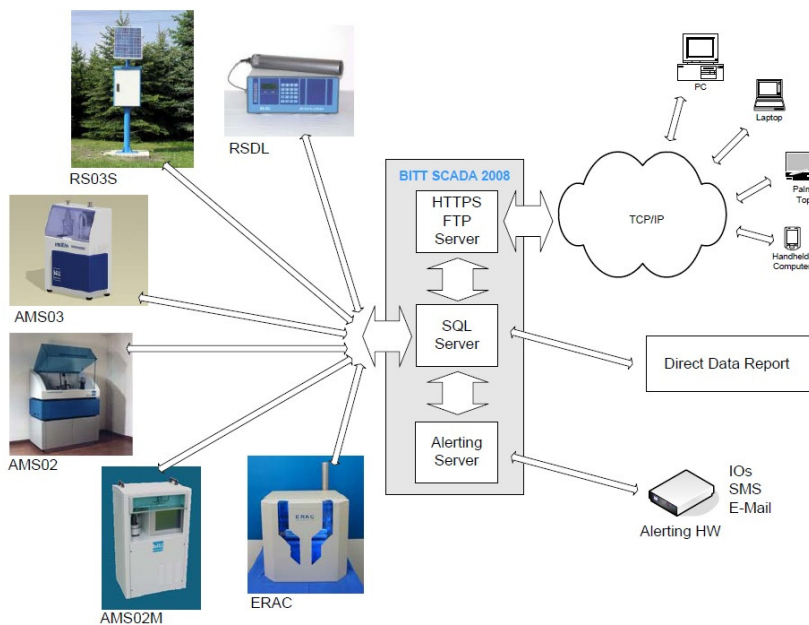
RS03S

RSDL

AMS03

AMS02

AMS02M

ERAC

BITT SCADA 2008

HTTPS
FTP
Server

SQL
Server

Alerting
Server

TCP/IP

PC

Laptop

Palm
Top

Handheld
Computer

Direct Data Report

IOs
SMS
E-Mail

Alerting HW